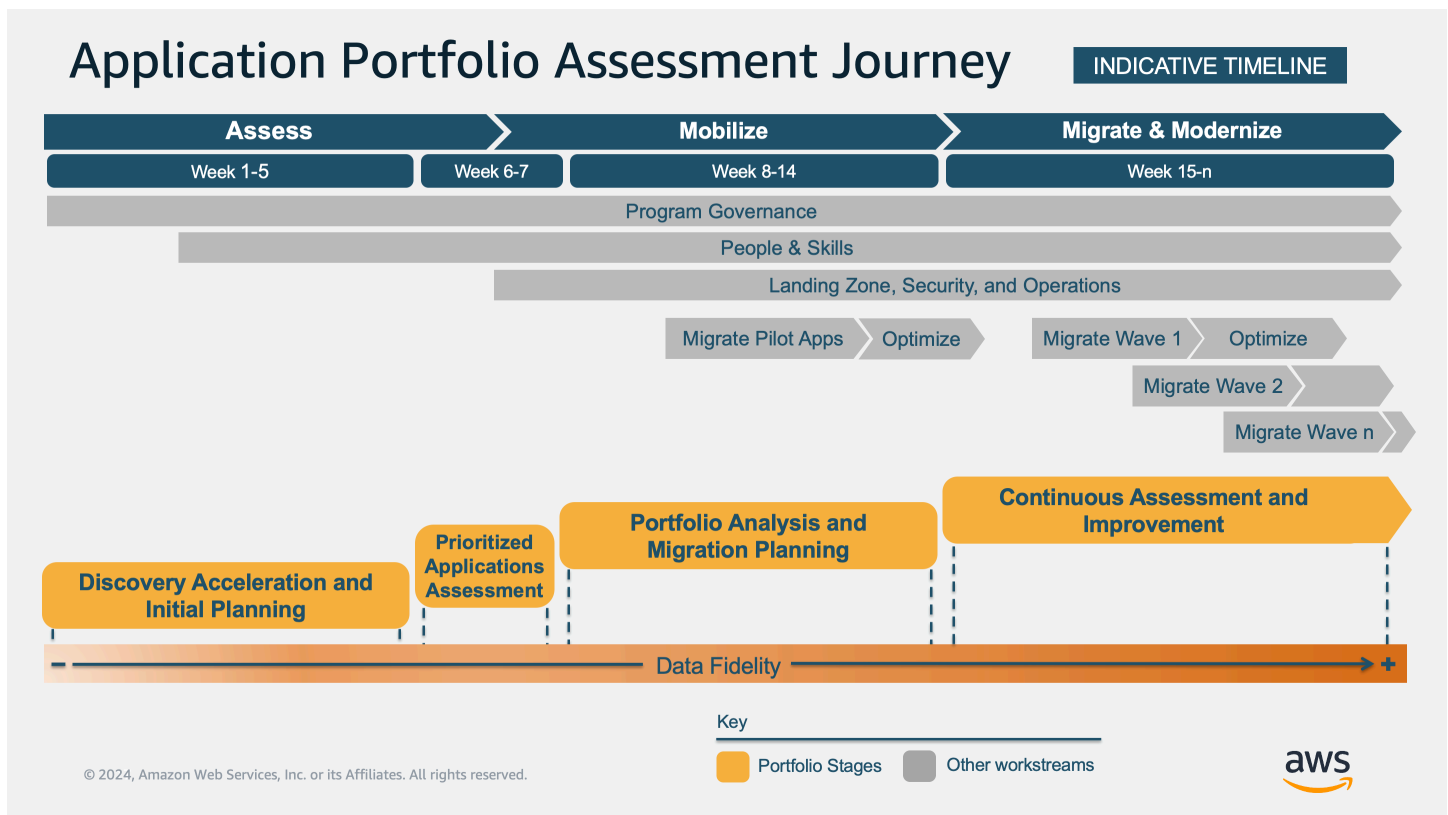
Application Portfolio Assessment Journey

INDICATIVE TIMELINE

Assess

Mobilize

Migrate & Modernize

Week 1-5

Week 6-7

Week 8-14

Week 15-n

Program Governance

People & Skills

Landing Zone, Security, and Operations

Migrate Pilot Apps

Optimize

Migrate Wave 1

Optimize

Migrate Wave 2

Migrate Wave n

Discovery Acceleration and Initial Planning

Prioritized Applications Assessment

Portfolio Analysis and Migration Planning

Continuous Assessment and Improvement

–

Data Fidelity

+

Key

Portfolio Stages

Other workstreams

© 2024, Amazon Web Services, Inc. or its Affiliates. All rights reserved.

aws